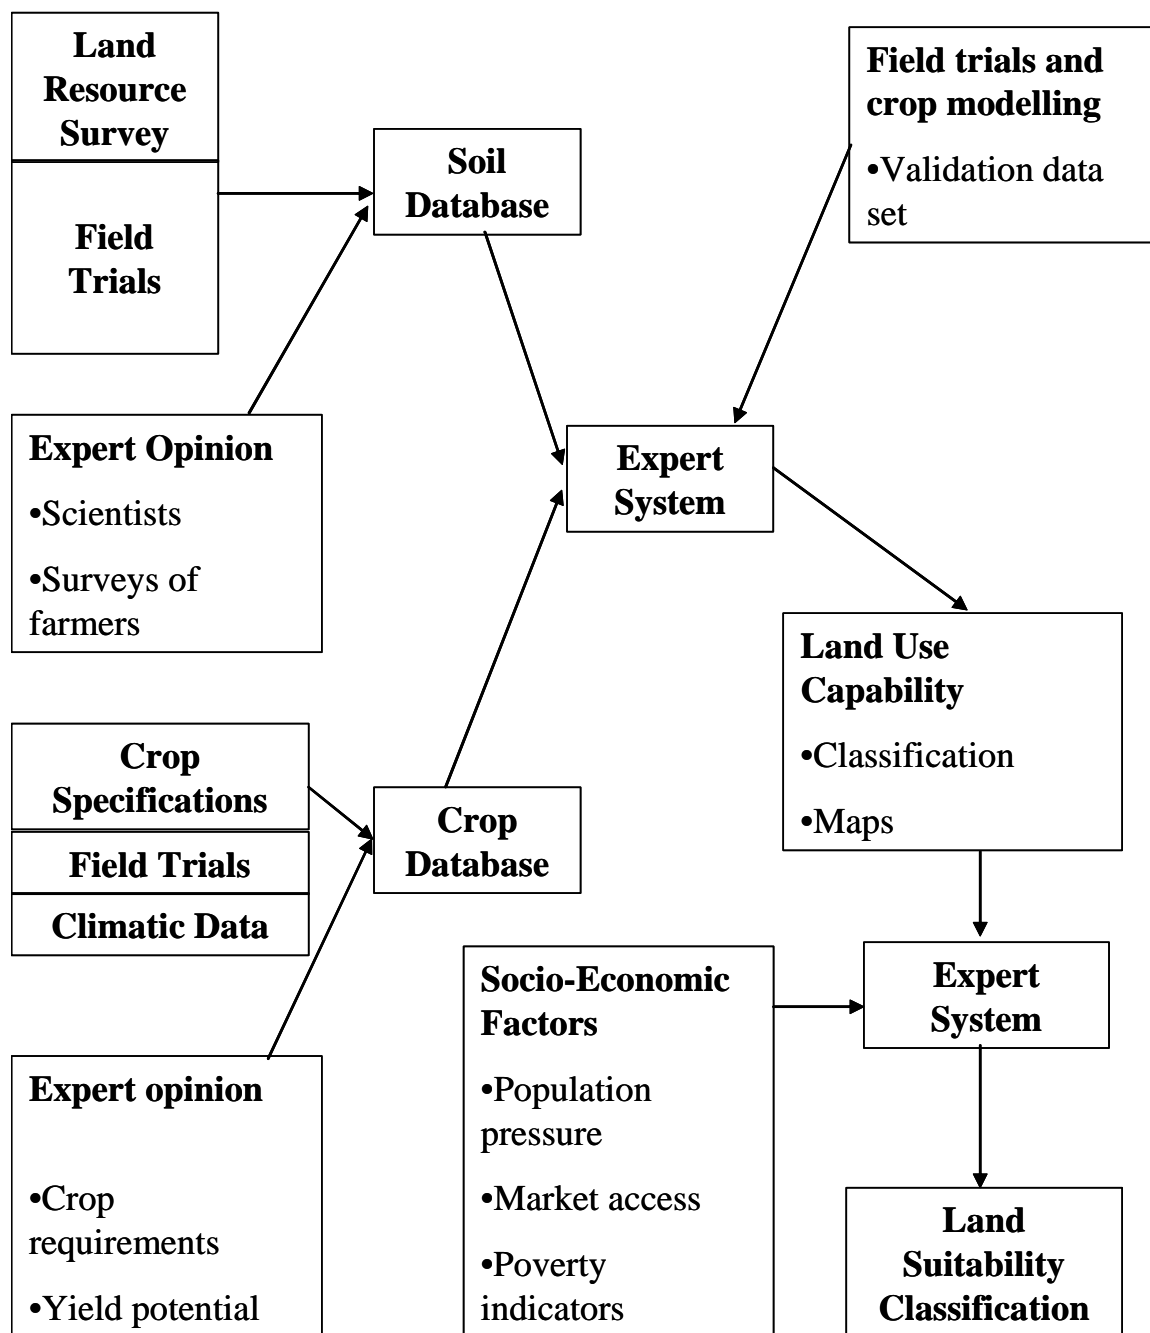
Land Resource Survey

Field Trials

Soil Database

Field trials and crop modelling

•Validation data set

Expert Opinion

•Scientists

•Surveys of farmers

Expert System

Land Use Capability

•Classification

•Maps

Crop Specifications

Field Trials

Climatic Data

Crop Database

Socio-Economic Factors

•Population pressure

•Market access

•Poverty indicators

Expert System

Expert opinion

•Crop requirements

•Yield potential

Land Suitability Classification